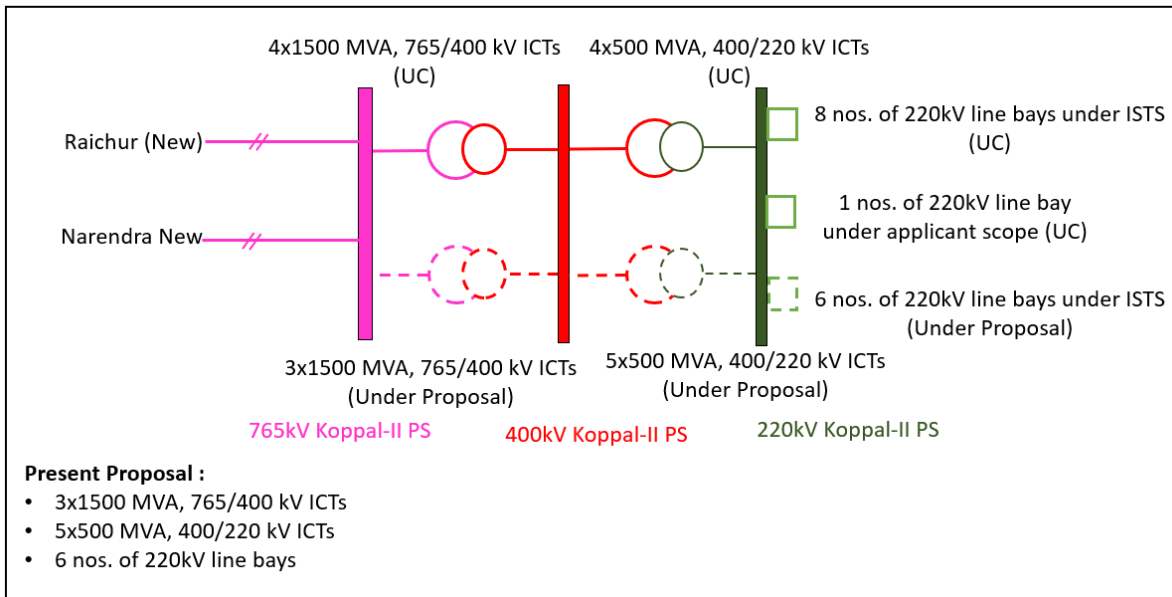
4x1500 MVA, 765/400 kV ICTs (UC)

4x500 MVA, 400/220 kV ICTs (UC)

Raichur (New)

Narendra New

8 nos. of 220kV line bays under ISTS (UC)

1 nos. of 220kV line bay under applicant scope (UC)

6 nos. of 220kV line bays under ISTS (Under Proposal)

3x1500 MVA, 765/400 kV ICTs (Under Proposal)

5x500 MVA, 400/220 kV ICTs (Under Proposal)

765kV Koppal-II PS

400kV Koppal-II PS

220kV Koppal-II PS

Present Proposal :
• 3x1500 MVA, 765/400 kV ICTs
• 5x500 MVA, 400/220 kV ICTs
• 6 nos. of 220kV line bays